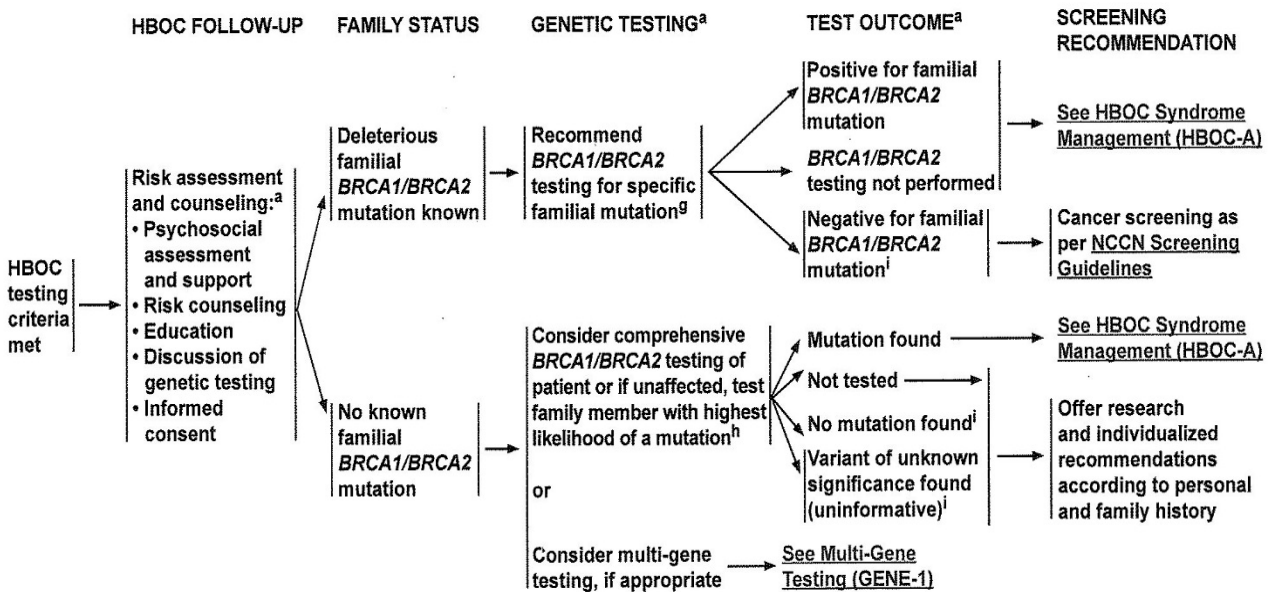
HBOC FOLLOW-UP

FAMILY STATUS

GENETIC TESTING$^{a}$

TEST OUTCOME$^{a}$

SCREENING RECOMMENDATION

HBOC testing criteria met

Risk assessment and counseling:$^{a}$
• Psychosocial assessment and support
• Risk counseling
• Education
• Discussion of genetic testing
• Informed consent

Deleterious familial *BRCA1/BRCA2* mutation known

Recommend *BRCA1/BRCA2* testing for specific familial mutation$^{g}$

Positive for familial *BRCA1/BRCA2* mutation

*BRCA1/BRCA2* testing not performed

See HBOC Syndrome Management (HBOC-A)

Negative for familial *BRCA1/BRCA2* mutation$^{i}$

Cancer screening as per NCCN Screening Guidelines

No known familial *BRCA1/BRCA2* mutation

Consider comprehensive *BRCA1/BRCA2* testing of patient or if unaffected, test family member with highest likelihood of a mutation$^{h}$

or

Consider multi-gene testing, if appropriate

See Multi-Gene Testing (GENE-1)

Mutation found

See HBOC Syndrome Management (HBOC-A)

Not tested

No mutation found$^{i}$

Variant of unknown significance found (uninformative)$^{i}$

Offer research and individualized recommendations according to personal and family history